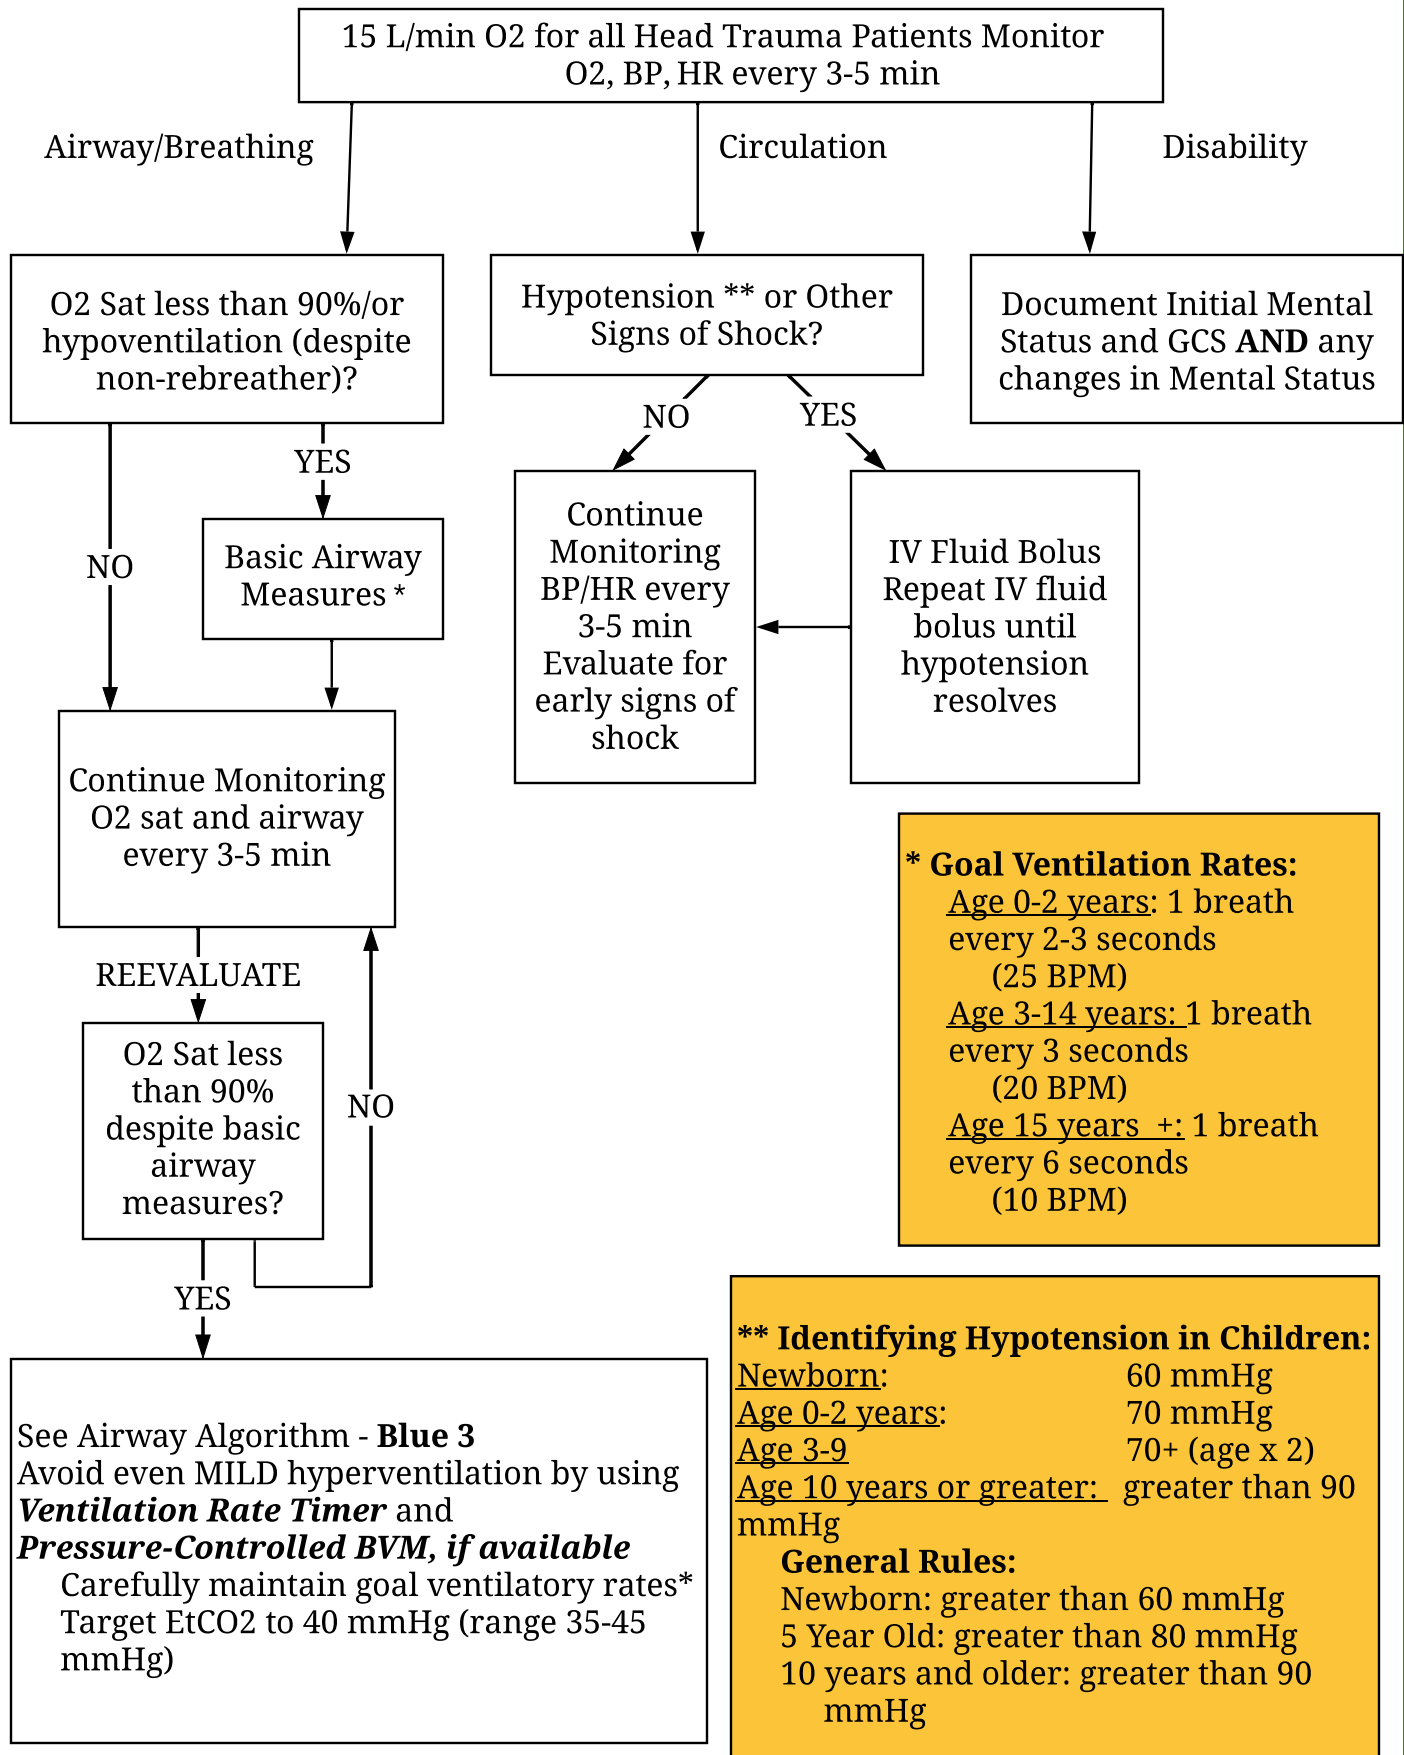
15 L/min O2 for all Head Trauma Patients Monitor O2, BP, HR every 3-5 min

Airway/Breathing

Circulation

Disability

O2 Sat less than 90%/or hypoventilation (despite non-rebreather)?

YES

NO

Basic Airway Measures *

Continue Monitoring O2 sat and airway every 3-5 min

REEVALUATE

O2 Sat less than 90% despite basic airway measures?

NO

YES

See Airway Algorithm - **Blue 3**
Avoid even MILD hyperventilation by using ***Ventilation Rate Timer*** and ***Pressure-Controlled BVM, if available***
Carefully maintain goal ventilatory rates*
Target EtCO2 to 40 mmHg (range 35-45 mmHg)

Hypotension ** or Other Signs of Shock?

NO

YES

Continue Monitoring BP/HR every 3-5 min Evaluate for early signs of shock

IV Fluid Bolus Repeat IV fluid bolus until hypotension resolves

Document Initial Mental Status and GCS **AND** any changes in Mental Status

**\* Goal Ventilation Rates:**
Age 0-2 years: 1 breath every 2-3 seconds (25 BPM)
Age 3-14 years: 1 breath every 3 seconds (20 BPM)
Age 15 years +: 1 breath every 6 seconds (10 BPM)

**\*\* Identifying Hypotension in Children:**
Newborn: 60 mmHg
Age 0-2 years: 70 mmHg
Age 3-9 70+ (age x 2)
Age 10 years or greater: greater than 90 mmHg
**General Rules:**
Newborn: greater than 60 mmHg
5 Year Old: greater than 80 mmHg
10 years and older: greater than 90 mmHg